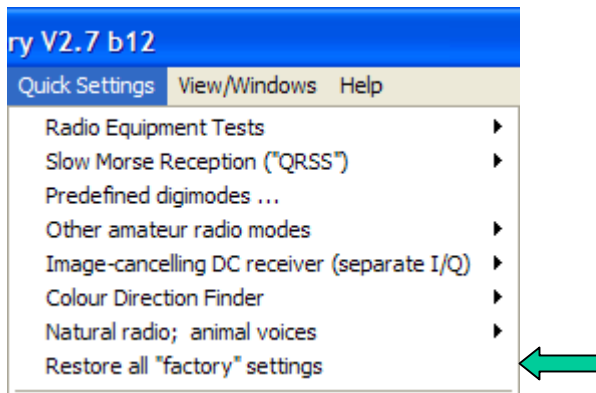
ry V2.7 b12

Quick Settings View/Windows Help

Radio Equipment Tests
Slow Morse Reception ("QRSS")
Predefined digimodes ...
Other amateur radio modes
Image-cancelling DC receiver (separate I/Q)
Colour Direction Finder
Natural radio; animal voices
Restore all "factory" settings